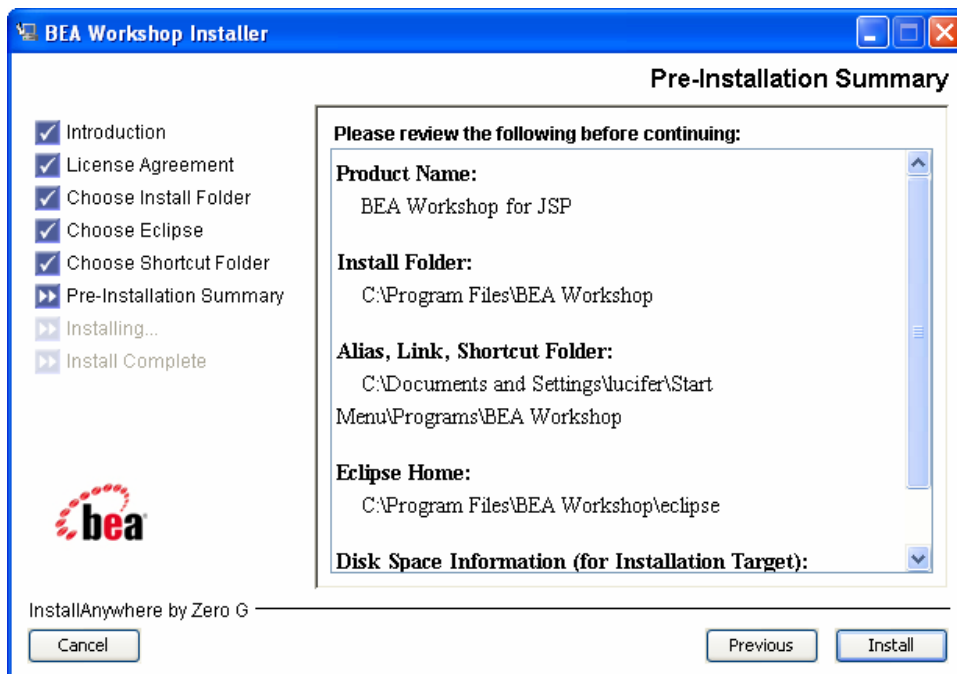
BEA Workshop Installer

Pre-Installation Summary

Introduction
License Agreement
Choose Install Folder
Choose Eclipse
Choose Shortcut Folder
Pre-Installation Summary
Installing...
Install Complete

bea

Please review the following before continuing:

Product Name:
BEA Workshop for JSP

Install Folder:
C:\Program Files\BEA Workshop

Alias, Link, Shortcut Folder:
C:\Documents and Settings\lucifer\Start Menu\Programs\BEA Workshop

Eclipse Home:
C:\Program Files\BEA Workshop\eclipse

Disk Space Information (for Installation Target):

InstallAnywhere by Zero G

Cancel

Previous

Install